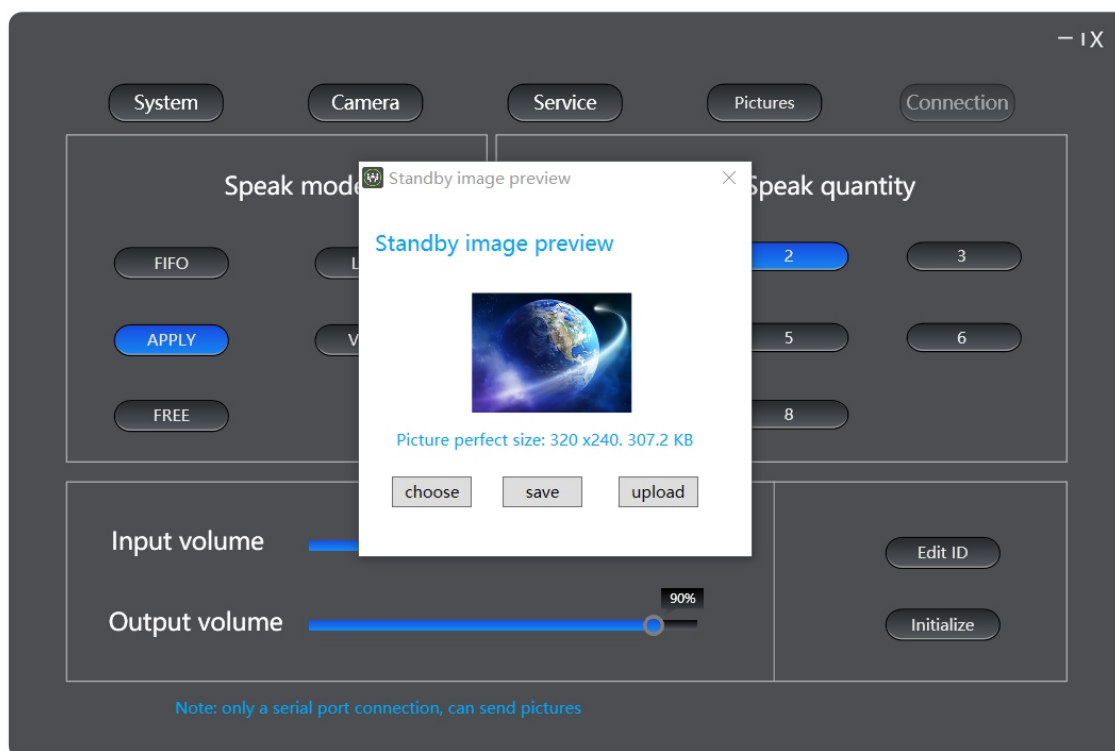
— ı X

System

Camera

Service

Pictures

Connection

Speak mode

FIFO

L

APPLY

V

FREE

Standby image preview

Standby image preview

Picture perfect size: 320 x240. 307.2 KB

choose

save

upload

Speak quantity

2

3

5

6

8

Input volume

Output volume

90%

Edit ID

Initialize

Note: only a serial port connection, can send pictures